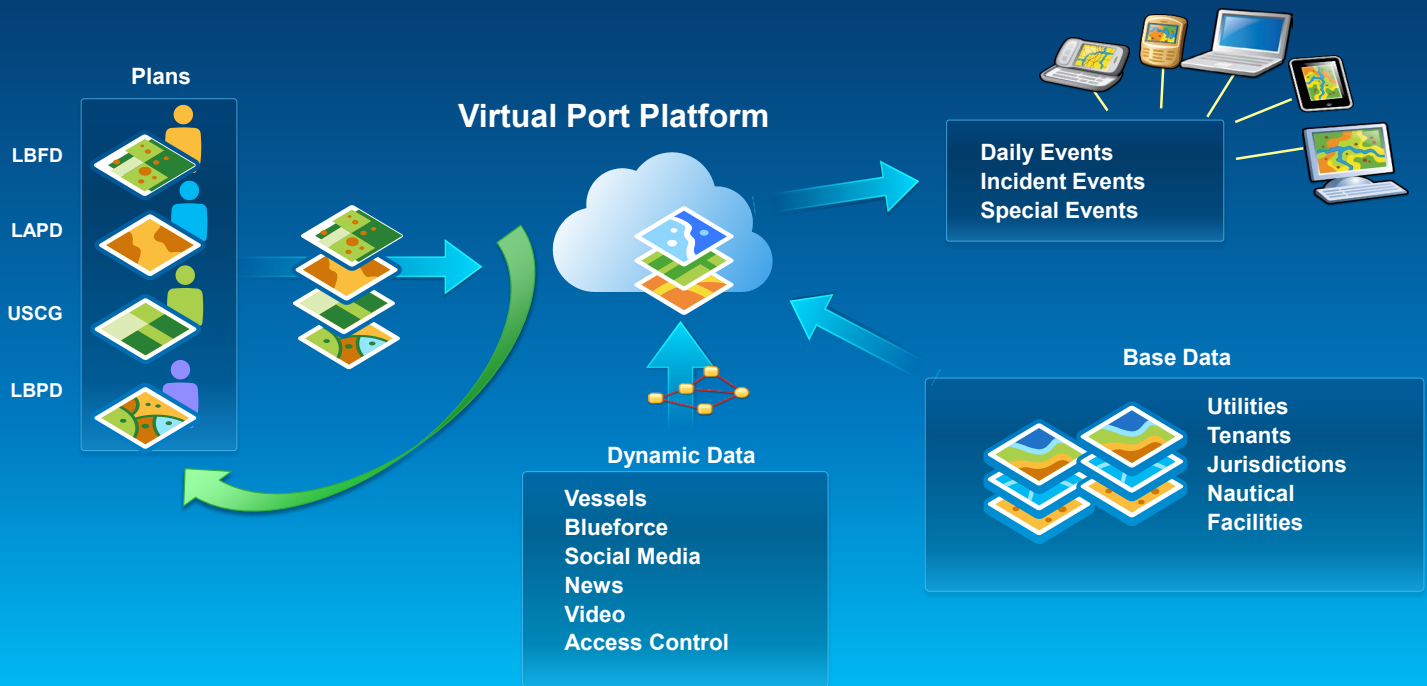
Plans

LBFD

LAPD

USCG

LBPD

Virtual Port Platform

Daily Events
Incident Events
Special Events

Base Data

Utilities
Tenants
Jurisdictions
Nautical
Facilities

Dynamic Data

Vessels
Blueforce
Social Media
News
Video
Access Control